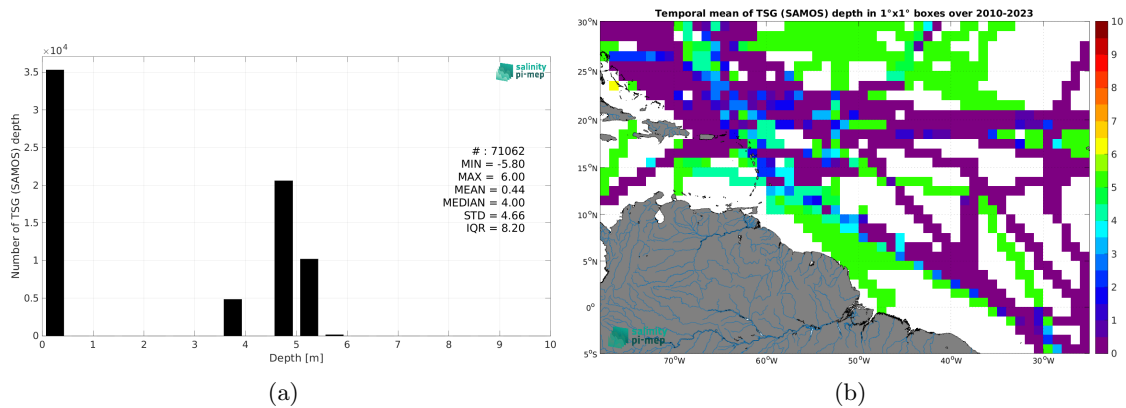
$\times 10^4$

salinity pi-mep

3.5
3
2.5
2
1.5
1
0.5
0

Number of TSG (SAMOS) depth

# : 71062
MIN = -5.80
MAX = 6.00
MEAN = 0.44
MEDIAN = 4.00
STD = 4.66
IQR = 8.20

0 1 2 3 4 5 6 7 8 9 10
Depth [m]

(a)

Temporal mean of TSG (SAMOS) depth in 1°x1° boxes over 2010-2023

30°N
25°N
20°N
15°N
10°N
5°N
0°
5°S

70°W 60°W 50°W 40°W 30°W

salinity pi-mep

10
9
8
7
6
5
4
3
2
1
0

(b)